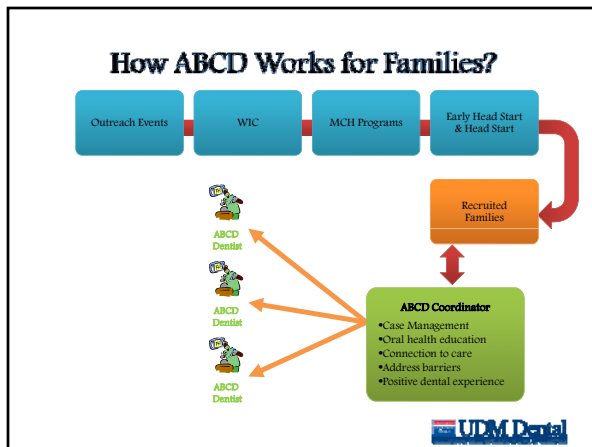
How ABCD Works for Families?

Outreach Events

WIC

MCH Programs

Early Head Start & Head Start

Recruited Families

ABCD Dentist

ABCD Dentist

ABCD Dentist

ABCD Coordinator
•Case Management
•Oral health education
•Connection to care
•Address barriers
•Positive dental experience

UDM Dental